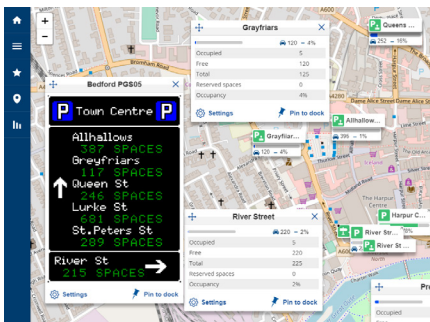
+
−

Bedford PGS05

P Town Centre P

Allhallows
387 SPACES
Greyfriars
117 SPACES
Queen St
246 SPACES
Lurke St
681 SPACES
St.Peters St
289 SPACES

River St
215 SPACES

Settings
Pin to dock

Greyfriars
120 ~ 4%

| | |
|---|---|
| Occupied | 5 |
| Free | 120 |
| Total | 125 |
| Reserved spaces | 0 |
| Occupancy | 4% |

Settings
Pin to dock

River Street
220 ~ 2%

| | |
|---|---|
| Occupied | 5 |
| Free | 220 |
| Total | 225 |
| Reserved spaces | 0 |
| Occupancy | 2% |

Settings
Pin to dock

Queens ...
252 ~ 16%

Allhallow...
399 ~ 1%

Grayfriar...
120 ~ 4%

Harpur C...

River Str...
220 ~ 2%

Occupied
Free

Dame Alice Street
The Harpur Centre